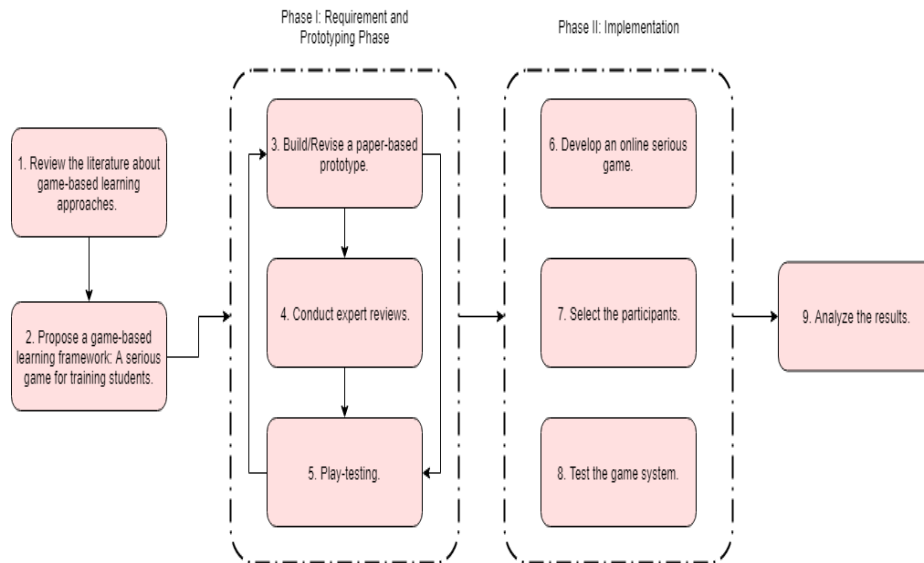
1. Review the literature about game-based learning approaches.

2. Propose a game-based learning framework: A serious game for training students.

Phase I: Requirement and Prototyping Phase

3. Build/Revise a paper-based prototype.

4. Conduct expert reviews.

5. Play-testing.

Phase II: Implementation

6. Develop an online serious game.

7. Select the participants.

8. Test the game system.

9. Analyze the results.